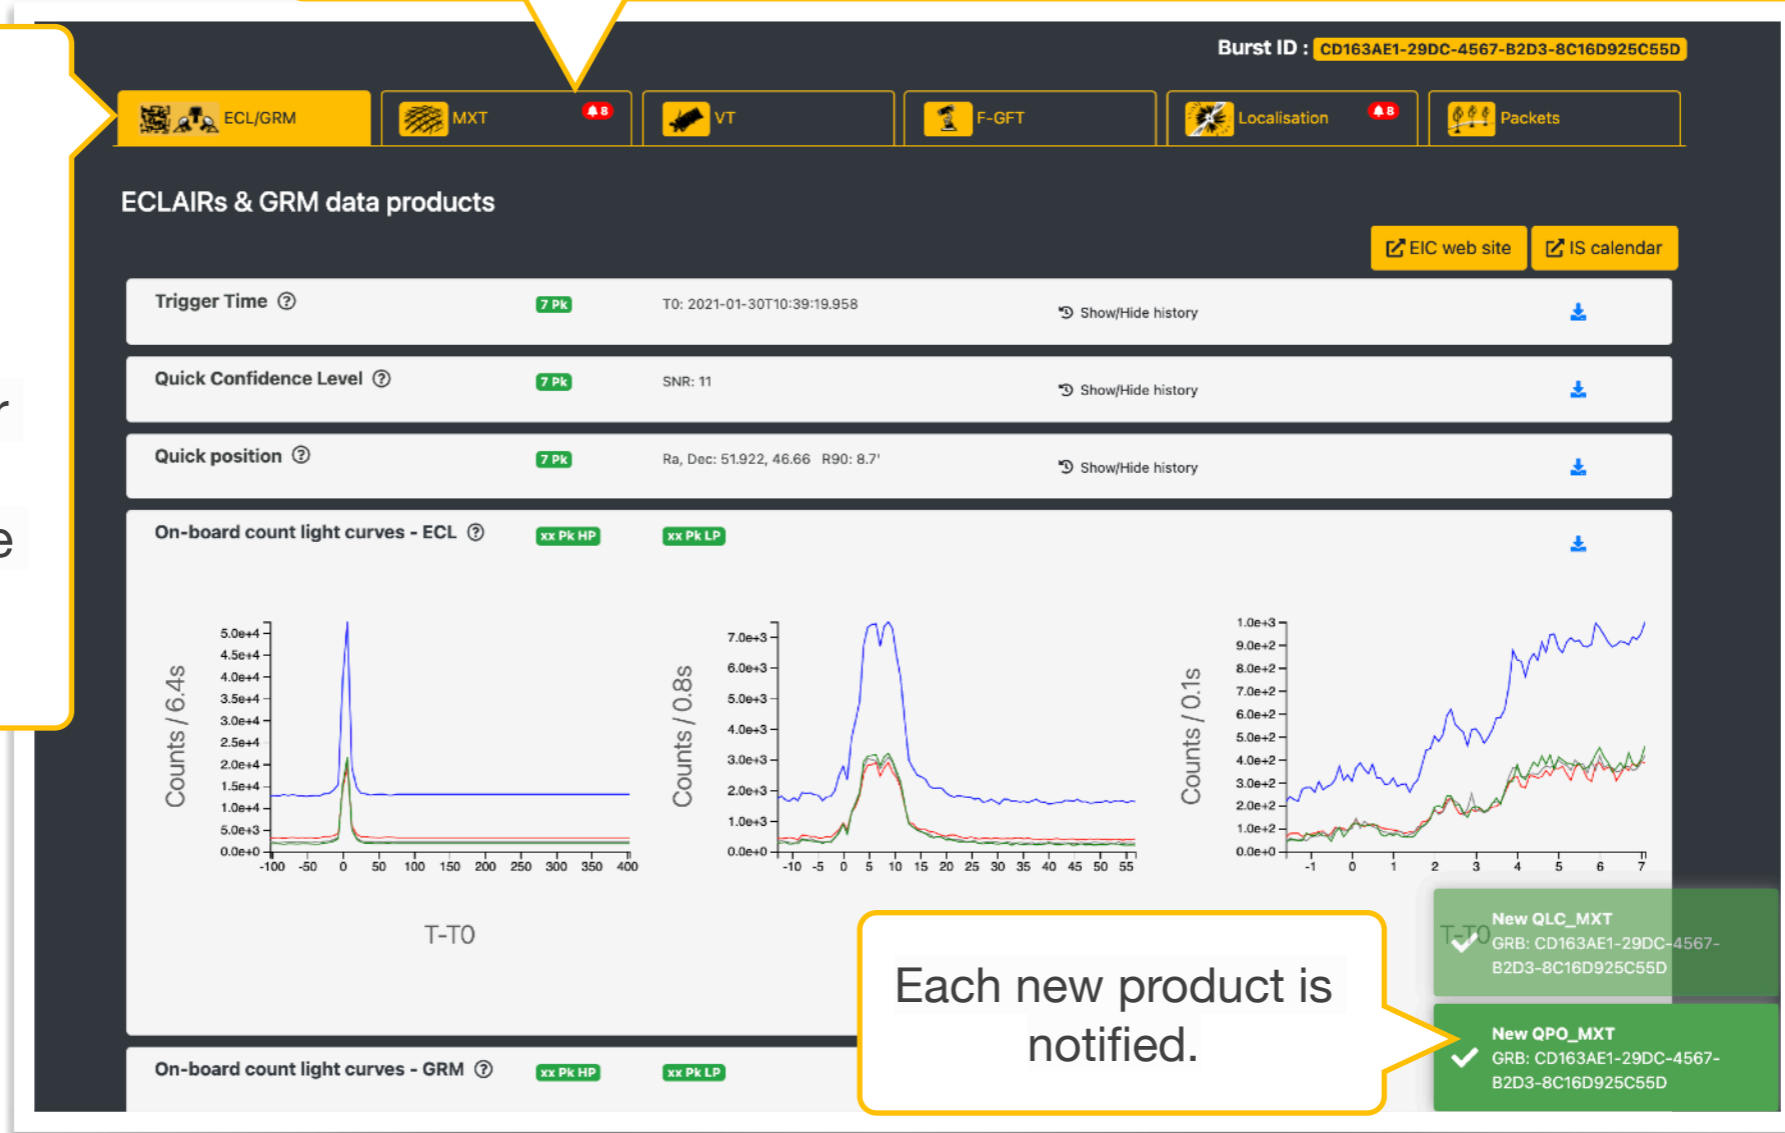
Burst ID : CD163AE1-29DC-4567-B2D3-8C16D925C55D

ECL/GRM | MXT 8 | VT | F-GFT | Localisation 8 | Packets

ECLAIRs & GRM data products

EIC web site | IS calendar

Trigger Time 7 Pk T0: 2021-01-30T10:39:19.958 Show/Hide history

Quick Confidence Level 7 Pk SNR: 11 Show/Hide history

Quick position 7 Pk Ra, Dec: 51.922, 46.66 R90: 8.7' Show/Hide history

On-board count light curves - ECL xx Pk HP xx Pk LP

Counts / 6.4s
5.0e+4
4.5e+4
4.0e+4
3.5e+4
3.0e+4
2.5e+4
2.0e+4
1.5e+4
1.0e+4
5.0e+3
0.0e+0
-100 -50 0 50 100 150 200 250 300 350 400

Counts / 0.8s
7.0e+3
6.0e+3
5.0e+3
4.0e+3
3.0e+3
2.0e+3
1.0e+3
0.0e+0
-10 -5 0 5 10 15 20 25 30 35 40 45 50 55

Counts / 0.1s
1.0e+3
9.0e+2
8.0e+2
7.0e+2
6.0e+2
5.0e+2
4.0e+2
3.0e+2
2.0e+2
1.0e+2
0.0e+0
-1 0 1 2 3 4 5 6 7

T-T0

T-T0

New QLC_MXT
GRB: CD163AE1-29DC-4567-B2D3-8C16D925C55D

Each new product is notified.

New QPO_MXT
GRB: CD163AE1-29DC-4567-B2D3-8C16D925C55D

On-board count light curves - GRM xx Pk HP xx Pk LP